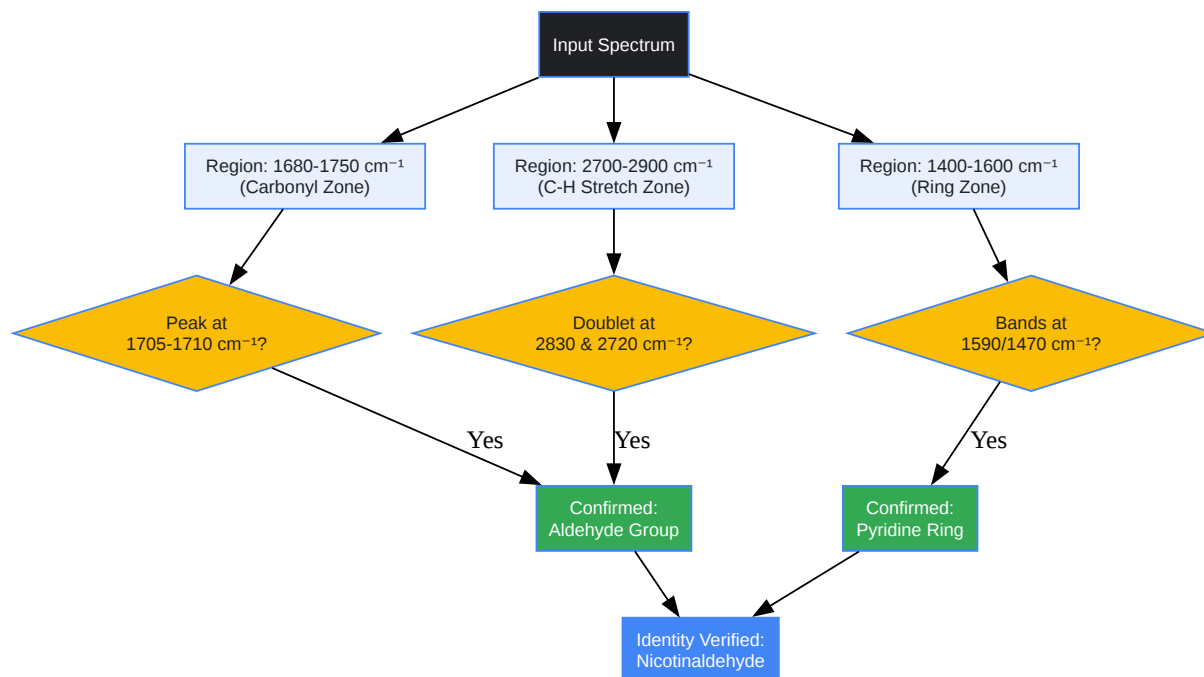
Input Spectrum

Region: 1680-1750 cm$^{-1}$ (Carbonyl Zone)

Region: 2700-2900 cm$^{-1}$ (C-H Stretch Zone)

Region: 1400-1600 cm$^{-1}$ (Ring Zone)

Peak at 1705-1710 cm$^{-1}$?

Doublet at 2830 & 2720 cm$^{-1}$?

Bands at 1590/1470 cm$^{-1}$?

Yes

Yes

Yes

Confirmed: Aldehyde Group

Confirmed: Pyridine Ring

Identity Verified: Nicotinaldehyde